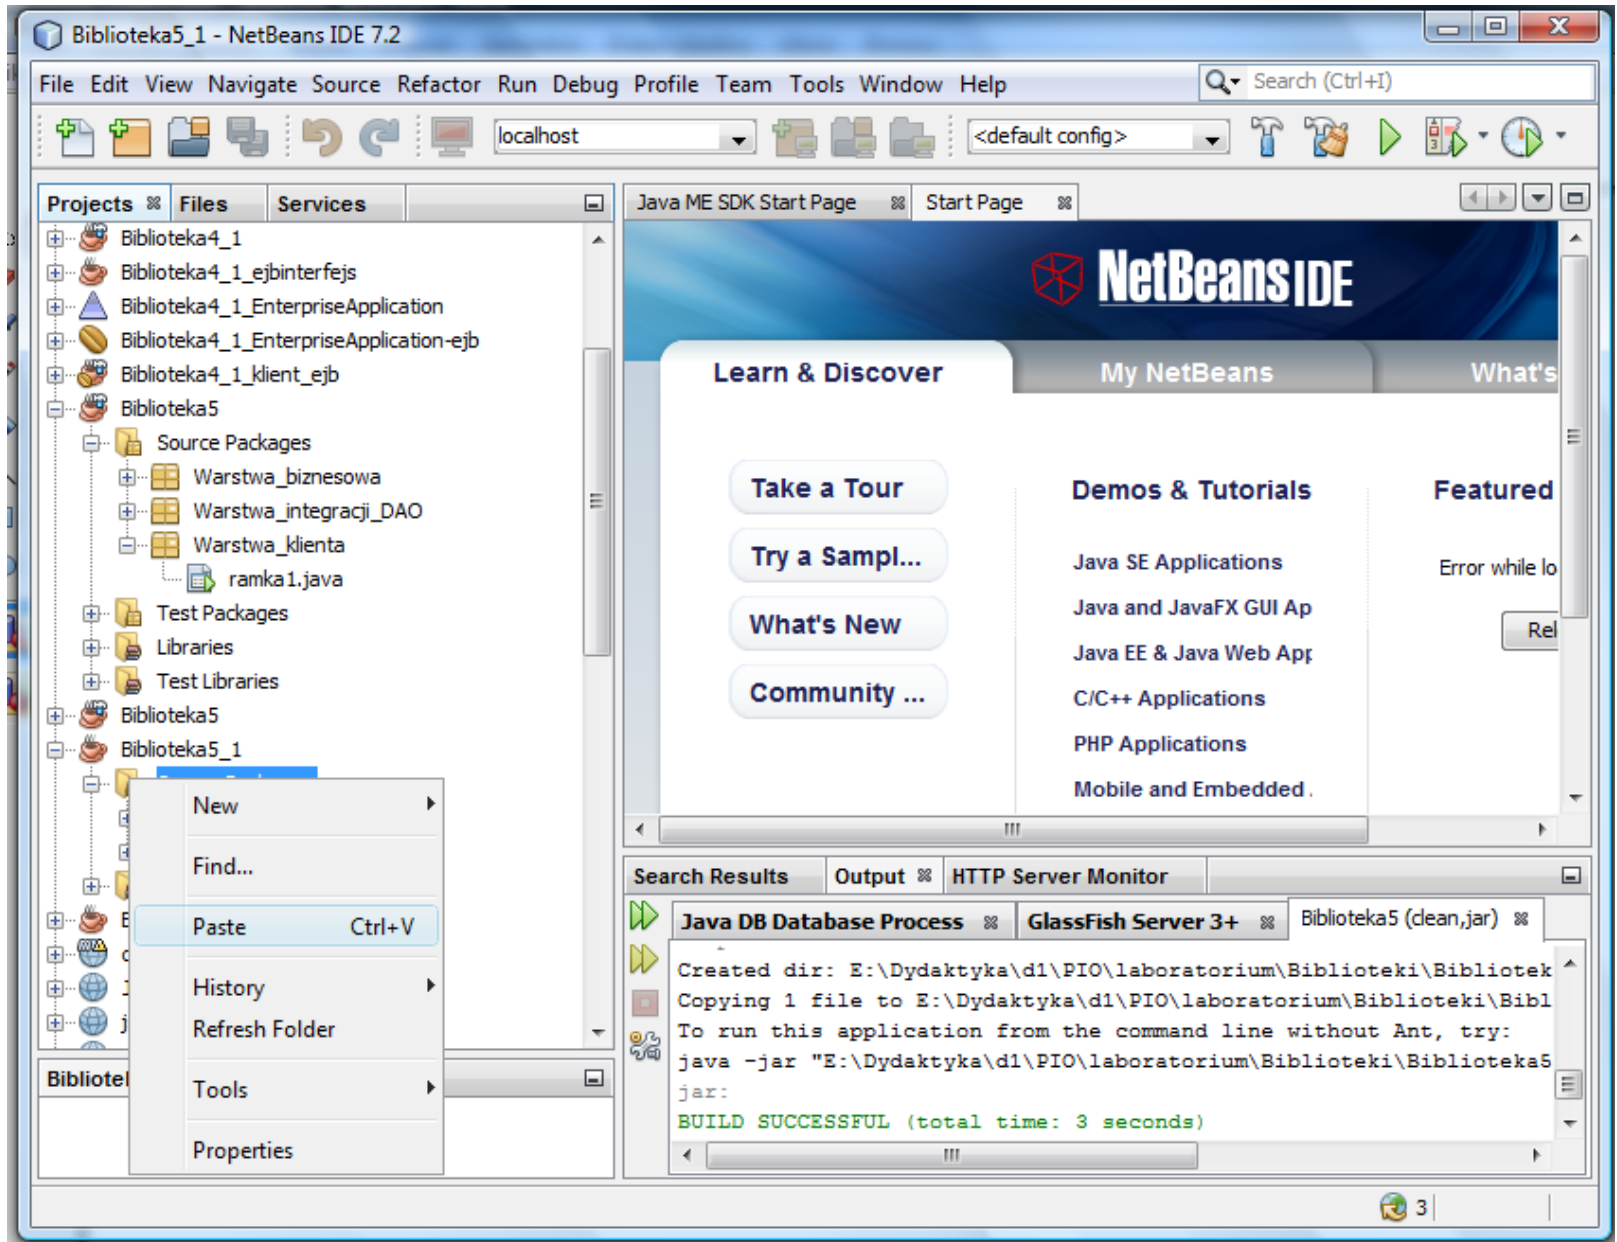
Biblioteka5_1 - NetBeans IDE 7.2

File Edit View Navigate Source Refactor Run Debug Profile Team Tools Window Help

Search (Ctrl+I)

localhost

<default config>

Projects Files Services

Biblioteka4_1
Biblioteka4_1_ejbinterfejs
Biblioteka4_1_EnterpriseApplication
Biblioteka4_1_EnterpriseApplication-ejb
Biblioteka4_1_klient_ejb
Biblioteka5
Source Packages
Warstwa_biznesowa
Warstwa_integracji_DAO
Warstwa_klienta
ramka1.java
Test Packages
Libraries
Test Libraries
Biblioteka5
Biblioteka5_1

New
Find...
Paste Ctrl+V
History
Refresh Folder
Tools
Properties

Bibliotel

Java ME SDK Start Page Start Page

NetBeans IDE

Learn & Discover My NetBeans What's

Take a Tour
Try a Sampl...
What's New
Community ...

Demos & Tutorials
Java SE Applications
Java and JavaFX GUI Ap
Java EE & Java Web App
C/C++ Applications
PHP Applications
Mobile and Embedded .

Featured
Error while lo
Rel

Search Results Output HTTP Server Monitor

Java DB Database Process GlassFish Server 3+ Biblioteka5 (clean,jar)

Created dir: E:\Dydaktyka\d1\PIO\laboratorium\Biblioteki\Bibliotek
Copying 1 file to E:\Dydaktyka\d1\PIO\laboratorium\Biblioteki\Bibl
To run this application from the command line without Ant, try:
java -jar "E:\Dydaktyka\d1\PIO\laboratorium\Biblioteki\Biblioteka5
jar:
BUILD SUCCESSFUL (total time: 3 seconds)

3